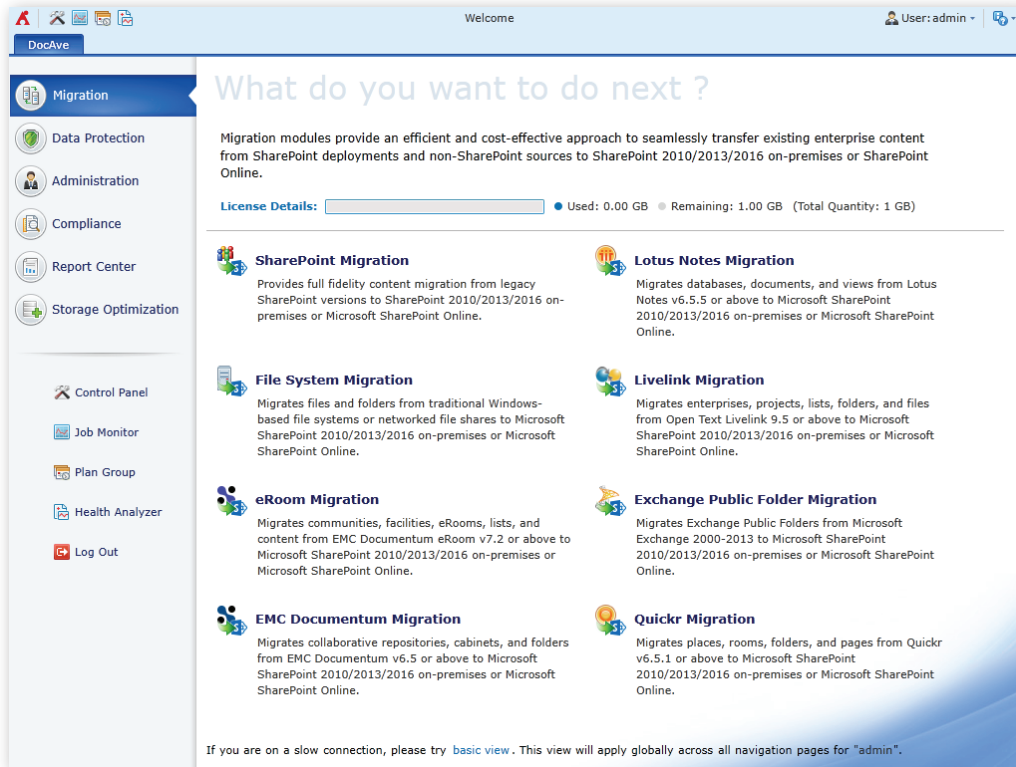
Welcome

User: admin

DocAve

Migration

Data Protection

Administration

Compliance

Report Center

Storage Optimization

Control Panel

Job Monitor

Plan Group

Health Analyzer

Log Out

What do you want to do next ?

Migration modules provide an efficient and cost-effective approach to seamlessly transfer existing enterprise content from SharePoint deployments and non-SharePoint sources to SharePoint 2010/2013/2016 on-premises or SharePoint Online.

License Details: ● Used: 0.00 GB ● Remaining: 1.00 GB (Total Quantity: 1 GB)

SharePoint Migration
Provides full fidelity content migration from legacy SharePoint versions to SharePoint 2010/2013/2016 on-premises or Microsoft SharePoint Online.

Lotus Notes Migration
Migrates databases, documents, and views from Lotus Notes v6.5.5 or above to Microsoft SharePoint 2010/2013/2016 on-premises or Microsoft SharePoint Online.

File System Migration
Migrates files and folders from traditional Windows-based file systems or networked file shares to Microsoft SharePoint 2010/2013/2016 on-premises or Microsoft SharePoint Online.

Livelink Migration
Migrates enterprises, projects, lists, folders, and files from Open Text Livelink 9.5 or above to Microsoft SharePoint 2010/2013/2016 on-premises or Microsoft SharePoint Online.

eRoom Migration
Migrates communities, facilities, eRooms, lists, and content from EMC Documentum eRoom v7.2 or above to Microsoft SharePoint 2010/2013/2016 on-premises or Microsoft SharePoint Online.

Exchange Public Folder Migration
Migrates Exchange Public Folders from Microsoft Exchange 2000-2013 to Microsoft SharePoint 2010/2013/2016 on-premises or Microsoft SharePoint Online.

EMC Documentum Migration
Migrates collaborative repositories, cabinets, and folders from EMC Documentum v6.5 or above to Microsoft SharePoint 2010/2013/2016 on-premises or Microsoft SharePoint Online.

Quickr Migration
Migrates places, rooms, folders, and pages from Quickr v6.5.1 or above to Microsoft SharePoint 2010/2013/2016 on-premises or Microsoft SharePoint Online.

If you are on a slow connection, please try basic view. This view will apply globally across all navigation pages for "admin".